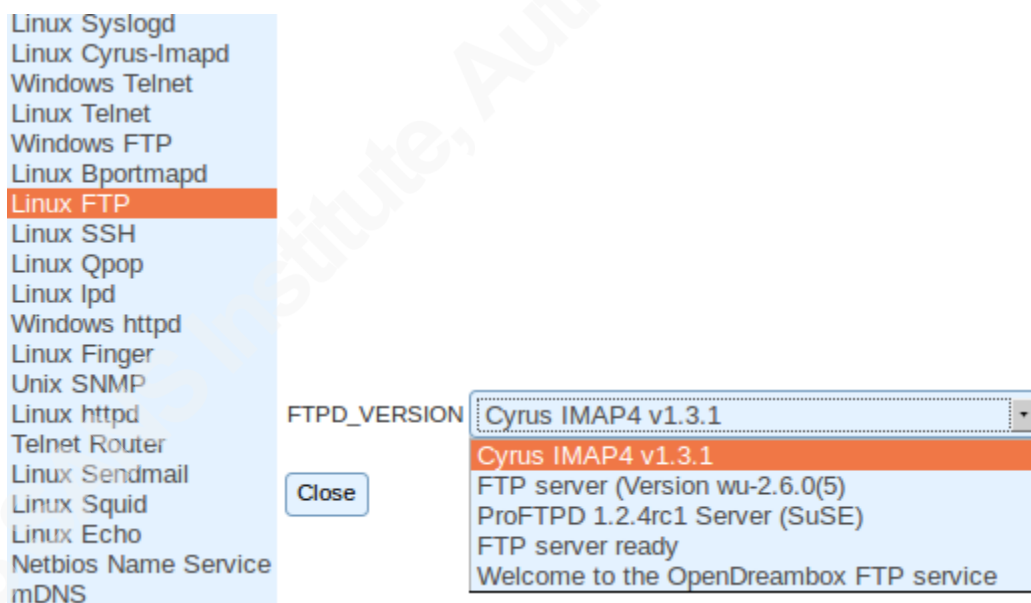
Linux Syslogd
Linux Cyrus-Imapd
Windows Telnet
Linux Telnet
Windows FTP
Linux Bportmapd
Linux FTP
Linux SSH
Linux Qpop
Linux lpd
Windows httpd
Linux Finger
Unix SNMP
Linux httpd
Telnet Router
Linux Sendmail
Linux Squid
Linux Echo
Netbios Name Service
mDNS

FTPD_VERSION Cyrus IMAP4 v1.3.1

Cyrus IMAP4 v1.3.1
FTP server (Version wu-2.6.0(5)
ProFTPD 1.2.4rc1 Server (SuSE)
FTP server ready
Welcome to the OpenDreambox FTP service

Close